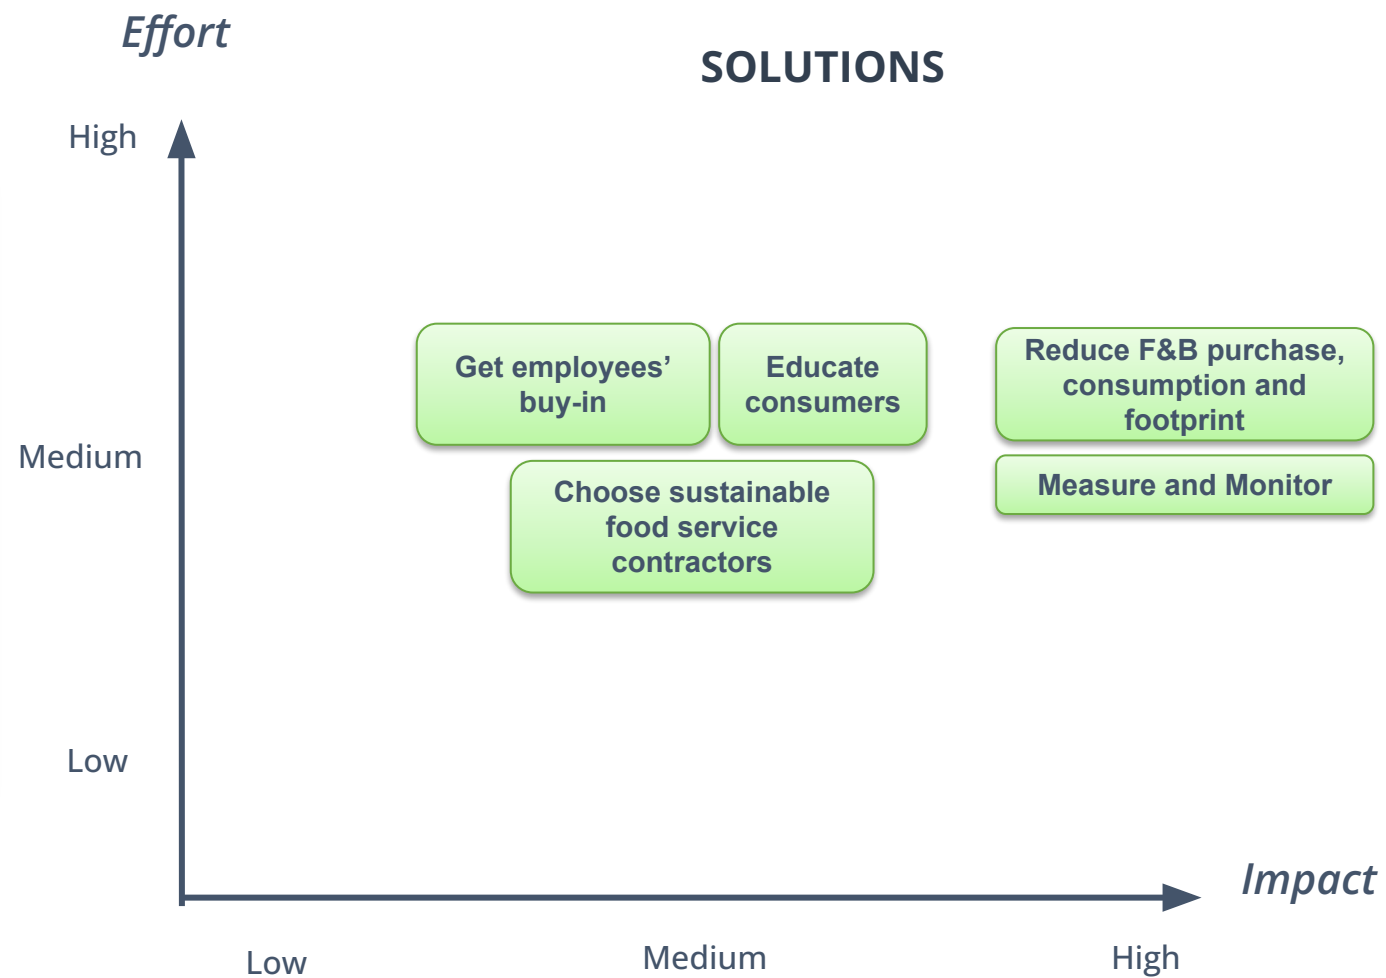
Effort

SOLUTIONS

High

Medium

Low

Get employees' buy-in

Educate consumers

Reduce F&B purchase, consumption and footprint

Measure and Monitor

Choose sustainable food service contractors

Impact

Low

Medium

High